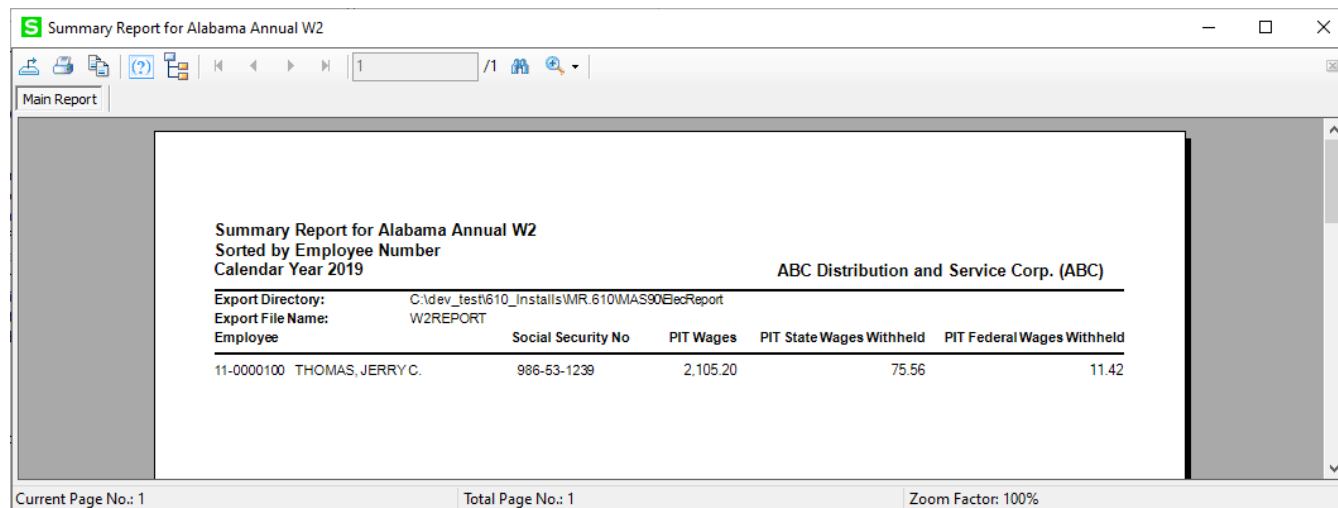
Summary Report for Alabama Annual W2

1 /1

Main Report

Summary Report for Alabama Annual W2
Sorted by Employee Number
Calendar Year 2019

ABC Distribution and Service Corp. (ABC)

Export Directory: C:\dev_test\610_Installs\MR.610\MAS90\ElecReport
Export File Name: W2REPORT

| Employee | Social Security No | PIT Wages | PIT State Wages Withheld | PIT Federal Wages Withheld |
|---|---|---|---|---|
| 11-0000100 THOMAS, JERRY C. | 986-53-1239 | 2,105.20 | 75.56 | 11.42 |

Current Page No.: 1
Total Page No.: 1
Zoom Factor: 100%